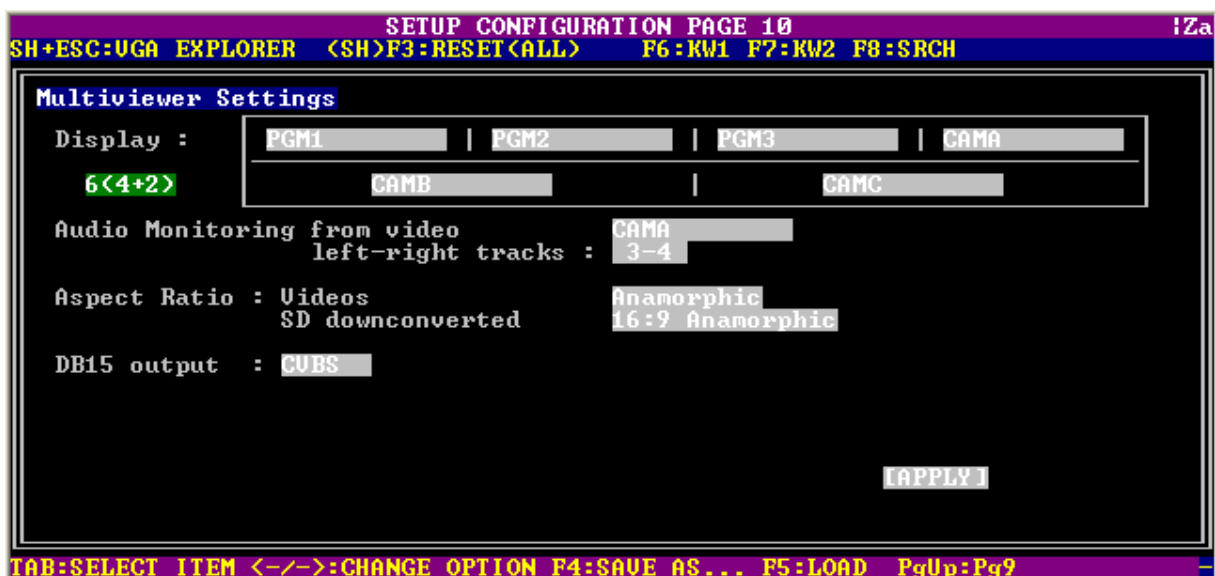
SETUP CONFIGURATION PAGE 10 |Za
SH+ESC:VGA EXPLORER (SH)F3:RESET(ALL) F6:KW1 F7:KW2 F8:SRCH

Multiviewer Settings

Display :

| PGM1 | PGM2 | PGM3 | CAMA |
|---|---|---|---|

6(4+2)

| CAMB | CAMC |
|---|---|

Audio Monitoring from video CAMA
left-right tracks : 3-4

Aspect Ratio : Videos Anamorphic
SD downconverted 16:9 Anamorphic

DB15 output : CVBS

[APPLY]

TAB:SELECT ITEM <-/->:CHANGE OPTION F4:SAVE AS... F5:LOAD PgUp:Pg9